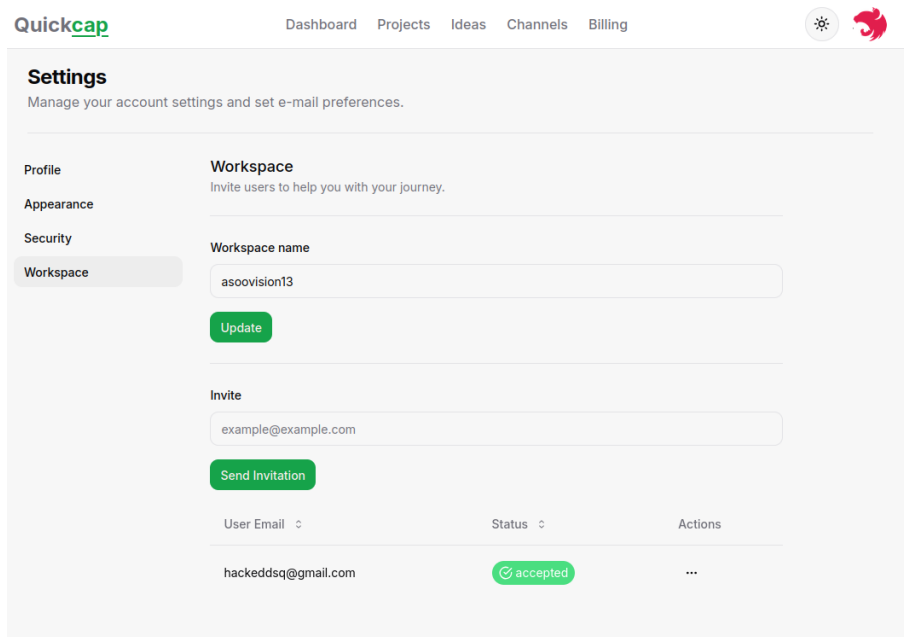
Quickcap

Dashboard Projects Ideas Channels Billing

Settings

Manage your account settings and set e-mail preferences.

Profile
Appearance
Security
Workspace

Workspace

Invite users to help you with your journey.

Workspace name

asoovision13

Update

Invite

example@example.com

Send Invitation

| User Email | Status | Actions |
|---|---|---|
| hackeddsq@gmail.com | accepted | ··· |